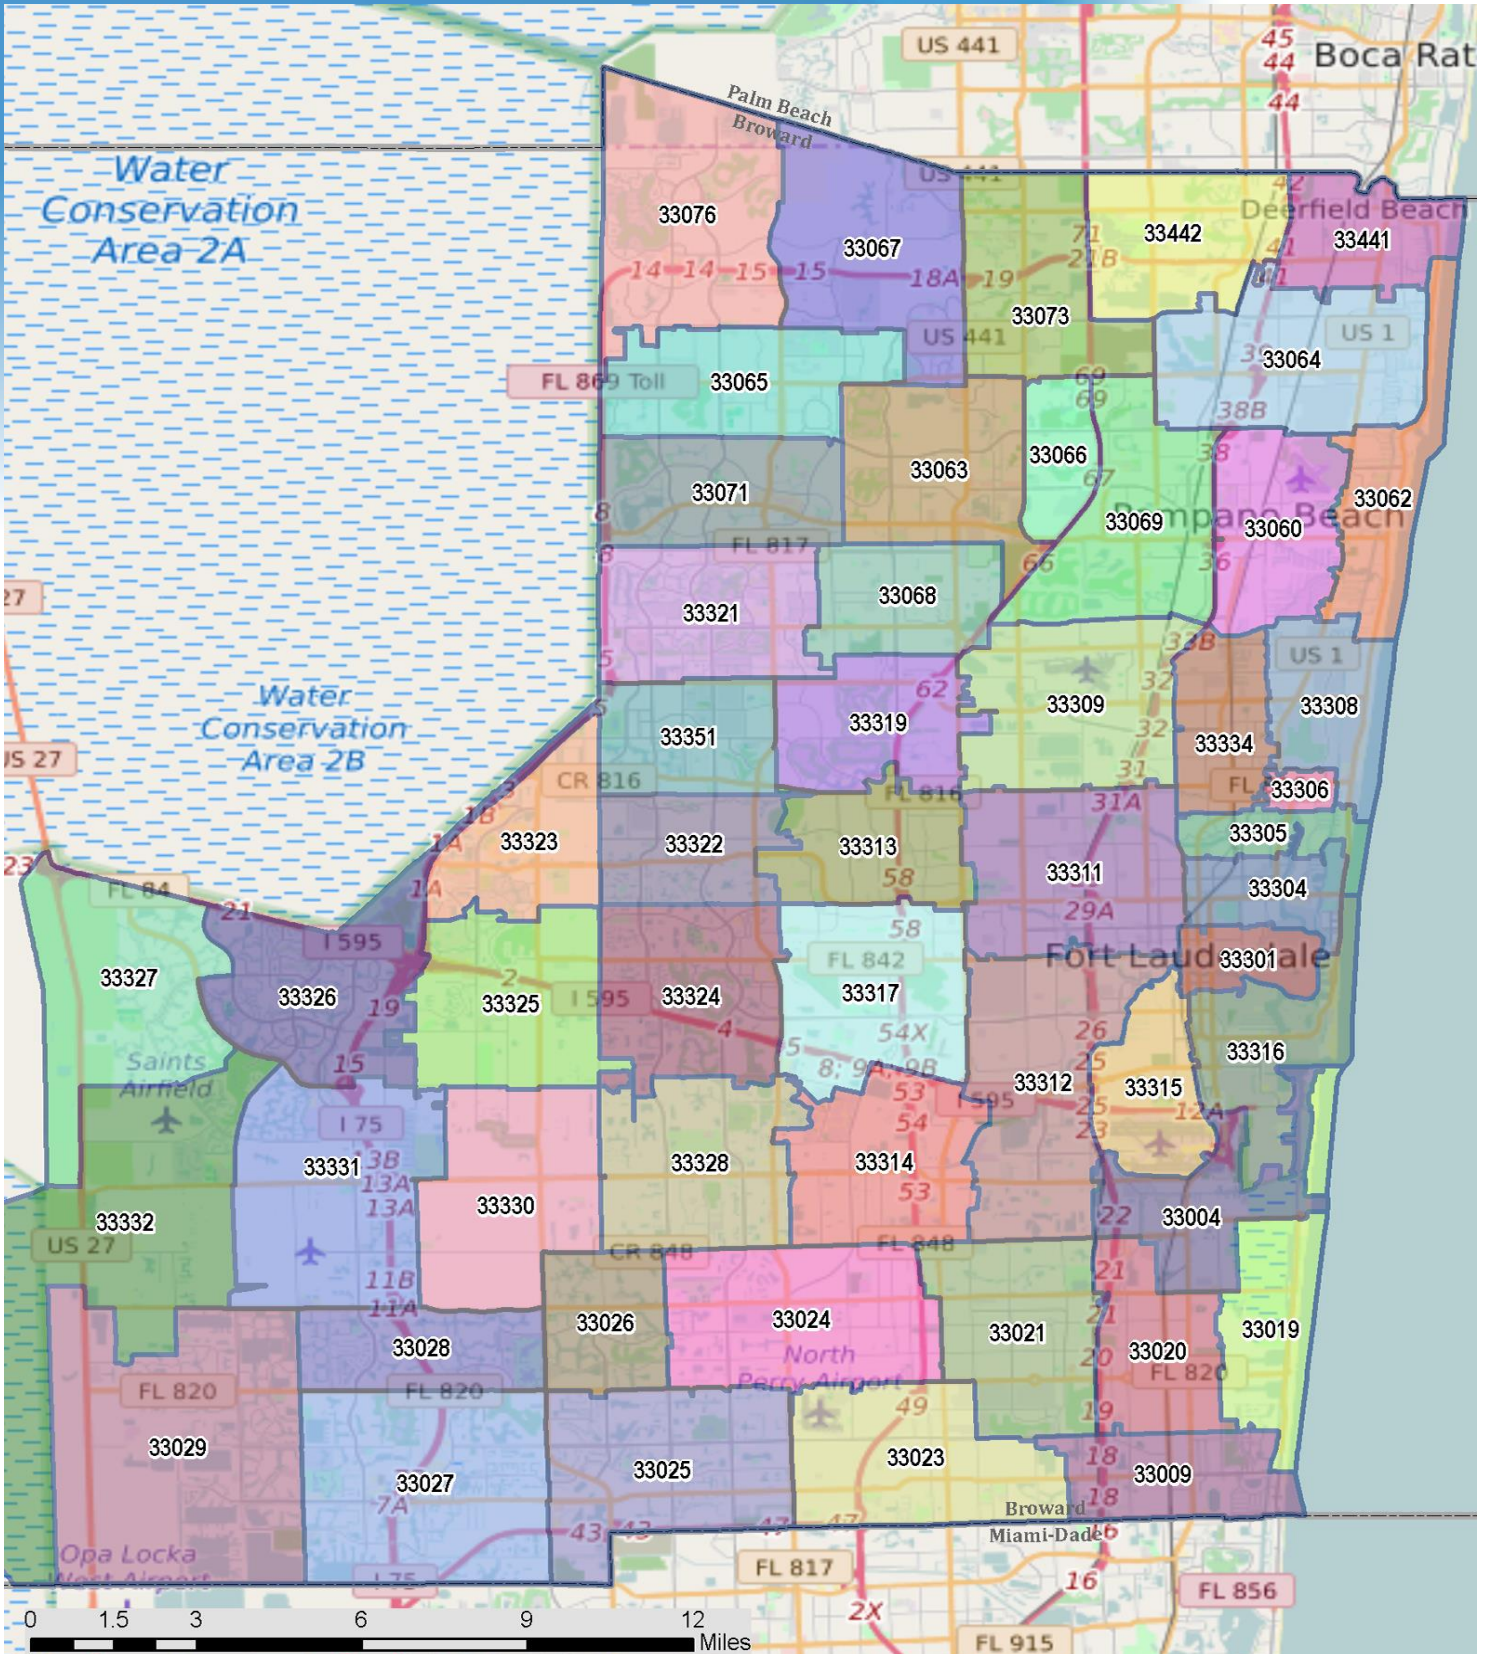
US 441
45
44
44
Boca Rat
Palm Beach
Broward
Water Conservation Area 2A
33076
33067
US 441
42
Deerfield Beach
33442
33441
71
21B
41
14 14 15 15
18A 19
33073
US 441
33064
US 1
FL 869 Toll
33065
39
69
69
38B
33063
33066
38
33071
67
33062
8
33069
Pompano Beach
33060
FL 817
8
66
36
33068
33321
33B
US 1
5
62
33309
32
33308
Water Conservation Area 2B
5
33351
33319
32
33334
US 27
CR 816
31
FL
33306
27
FL 816
31A
33305
1B
33323
33322
33313
3
1A
33311
23
58
33304
FL 84
1A
29A
21
58
I 595
FL 842
Fort Lauderdale
33301
33327
33326
2
33325
I 595
33324
33317
19
4
26
Saints Airfield
15
54X
33316
5
25
8; 9A; 9B
33312
33315
53
I 595
25
I 75
54
12A
23
33331
3B
33328
33314
13A
33330
53
13A
22
33004
33332
US 27
CR 848
FL 848
11B
21
11A
33026
33024
33021
33019
21
33028
North Perry Airport
20
33020
FL 820
FL 820
FL 820
49
19
33029
33023
18
33027
33025
33009
7A
Broward
18
43
Miami-Dade
47
43
47
FL 817
Opa Locka West Airport
16
FL 856
I 75
2X
0
1.5
3
6
9
12
Miles
FL 915